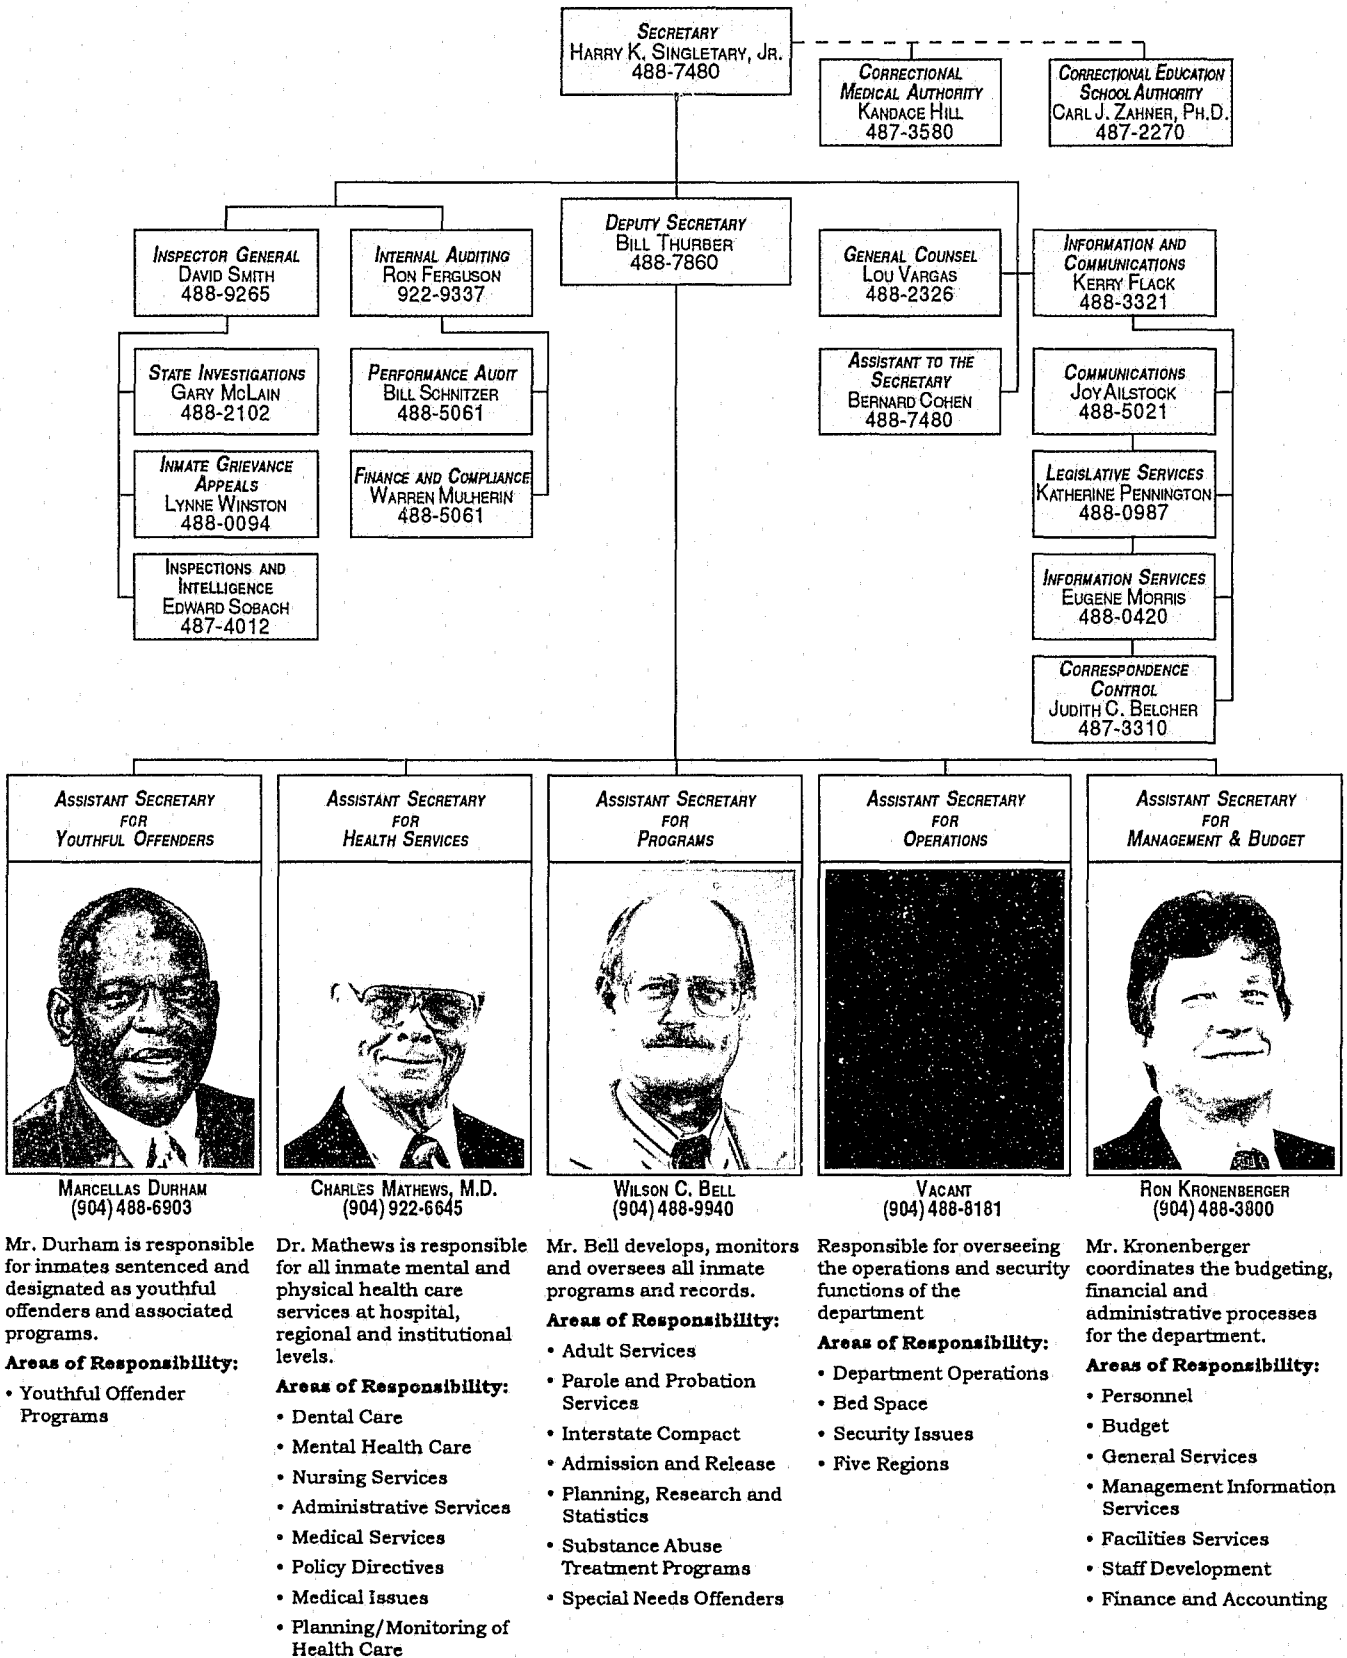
SECRETARY
HARRY K. SINGLETARY, JR.
488-7480

CORRECTIONAL MEDICAL AUTHORITY
KANDACE HILL
487-3580

CORRECTIONAL EDUCATION SCHOOL AUTHORITY
CARL J. ZAHNER, PH.D.
487-2270

INSPECTOR GENERAL
DAVID SMITH
488-9265

INTERNAL AUDITING
RON FERGUSON
922-9337

DEPUTY SECRETARY
BILL THURBER
488-7860

GENERAL COUNSEL
LOU VARGAS
488-2326

INFORMATION AND COMMUNICATIONS
KERRY FLACK
488-3321

STATE INVESTIGATIONS
GARY MCLAIN
488-2102

INMATE GRIEVANCE APPEALS
LYNNE WINSTON
488-0094

INSPECTIONS AND INTELLIGENCE
EDWARD SOBACH
487-4012

PERFORMANCE AUDIT
BILL SCHNITZER
488-5061

FINANCE AND COMPLIANCE
WARREN MULHERIN
488-5061

ASSISTANT TO THE SECRETARY
BERNARD COHEN
488-7480

COMMUNICATIONS
JOY AILSTOCK
488-5021

LEGISLATIVE SERVICES
KATHERINE PENNINGTON
488-0987

INFORMATION SERVICES
EUGENE MORRIS
488-0420

CORRESPONDENCE CONTROL
JUDITH C. BELCHER
487-3310

ASSISTANT SECRETARY FOR YOUTHFUL OFFENDERS

MARCELLAS DURHAM
(904) 488-6903

Mr. Durham is responsible for inmates sentenced and designated as youthful offenders and associated programs.

Areas of Responsibility:
• Youthful Offender Programs

ASSISTANT SECRETARY FOR HEALTH SERVICES

CHARLES MATHEWS, M.D.
(904) 922-6645

Dr. Mathews is responsible for all inmate mental and physical health care services at hospital, regional and institutional levels.

Areas of Responsibility:
• Dental Care
• Mental Health Care
• Nursing Services
• Administrative Services
• Medical Services
• Policy Directives
• Medical Issues
• Planning/Monitoring of Health Care

ASSISTANT SECRETARY FOR PROGRAMS

WILSON C. BELL
(904) 488-9940

Mr. Bell develops, monitors and oversees all inmate programs and records.

Areas of Responsibility:
• Adult Services
• Parole and Probation Services
• Interstate Compact
• Admission and Release
• Planning, Research and Statistics
• Substance Abuse Treatment Programs
• Special Needs Offenders

ASSISTANT SECRETARY FOR OPERATIONS

VACANT
(904) 488-8181

Responsible for overseeing the operations and security functions of the department

Areas of Responsibility:
• Department Operations
• Bed Space
• Security Issues
• Five Regions

ASSISTANT SECRETARY FOR MANAGEMENT & BUDGET

RON KRONENBERGER
(904) 488-3800

Mr. Kronenberger coordinates the budgeting, financial and administrative processes for the department.

Areas of Responsibility:
• Personnel
• Budget
• General Services
• Management Information Services
• Facilities Services
• Staff Development
• Finance and Accounting